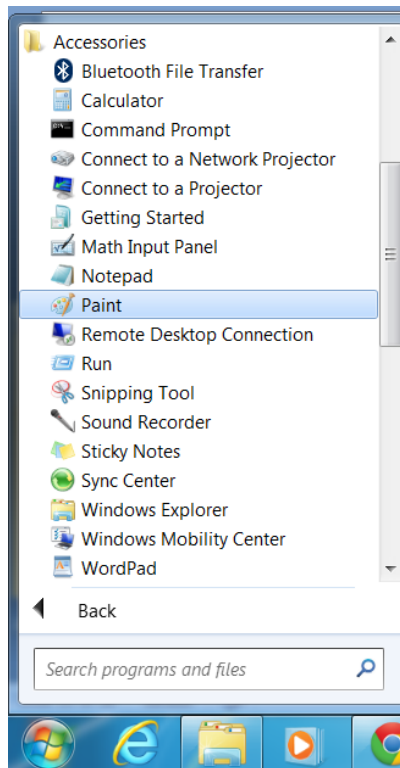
Accessories
Bluetooth File Transfer
Calculator
Command Prompt
Connect to a Network Projector
Connect to a Projector
Getting Started
Math Input Panel
Notepad
Paint
Remote Desktop Connection
Run
Snipping Tool
Sound Recorder
Sticky Notes
Sync Center
Windows Explorer
Windows Mobility Center
WordPad

Back

Search programs and files